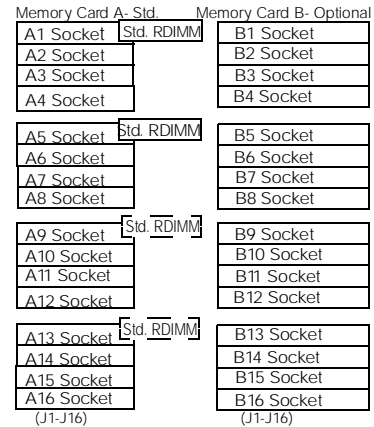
Memory Card A- Std.

A1 Socket
Std. RDIMM
A2 Socket
A3 Socket
A4 Socket

A5 Socket
Std. RDIMM
A6 Socket
A7 Socket
A8 Socket

A9 Socket
Std. RDIMM
A10 Socket
A11 Socket
A12 Socket

A13 Socket
Std. RDIMM
A14 Socket
A15 Socket
A16 Socket

(J1-J16)

Memory Card B- Optional

B1 Socket
B2 Socket
B3 Socket
B4 Socket

B5 Socket
B6 Socket
B7 Socket
B8 Socket

B9 Socket
B10 Socket
B11 Socket
B12 Socket

B13 Socket
B14 Socket
B15 Socket
B16 Socket

(J1-J16)